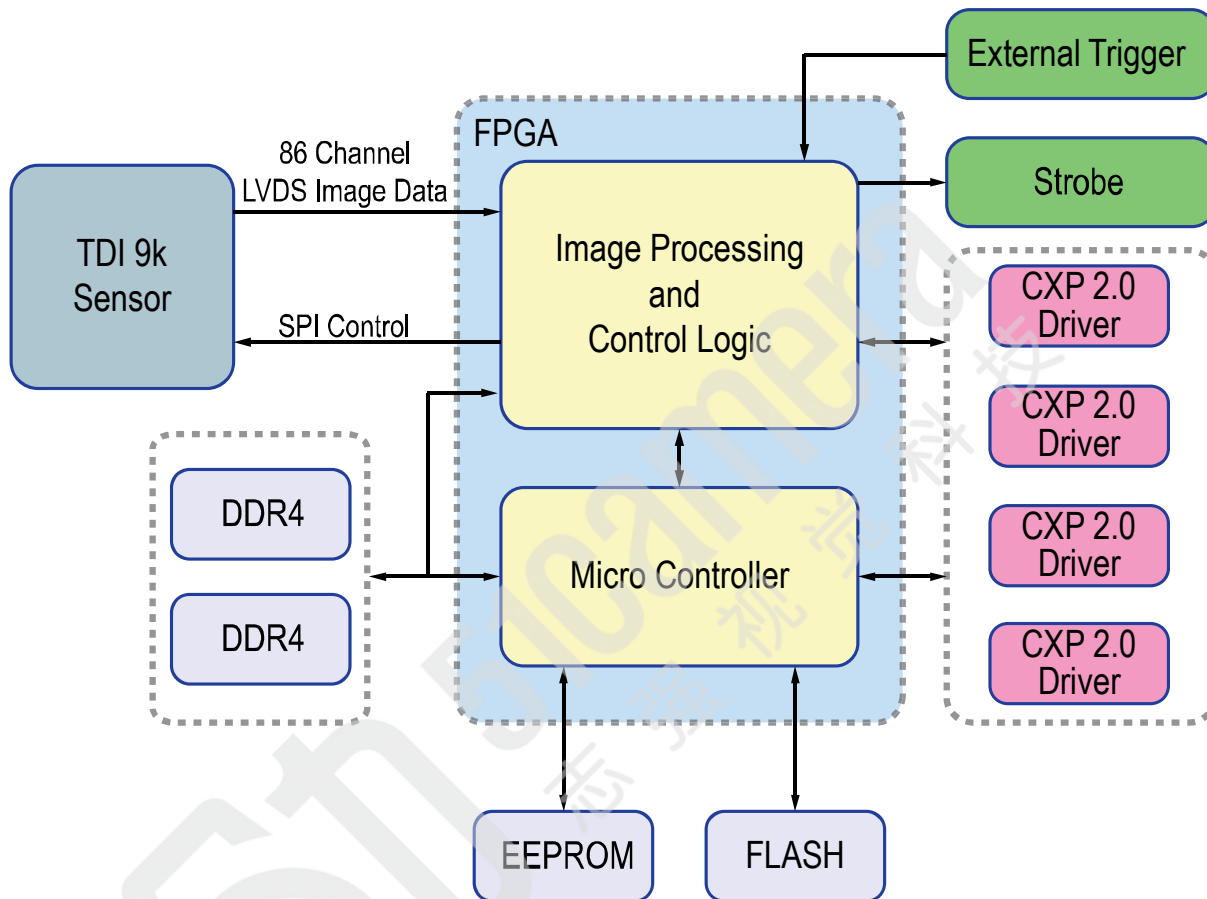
External Trigger

FPGA

86 Channel
LVDS Image Data

Strobe

TDI 9k
Sensor

Image Processing
and
Control Logic

SPI Control

CXP 2.0
Driver

CXP 2.0
Driver

CXP 2.0
Driver

CXP 2.0
Driver

DDR4

DDR4

Micro Controller

EEPROM

FLASH